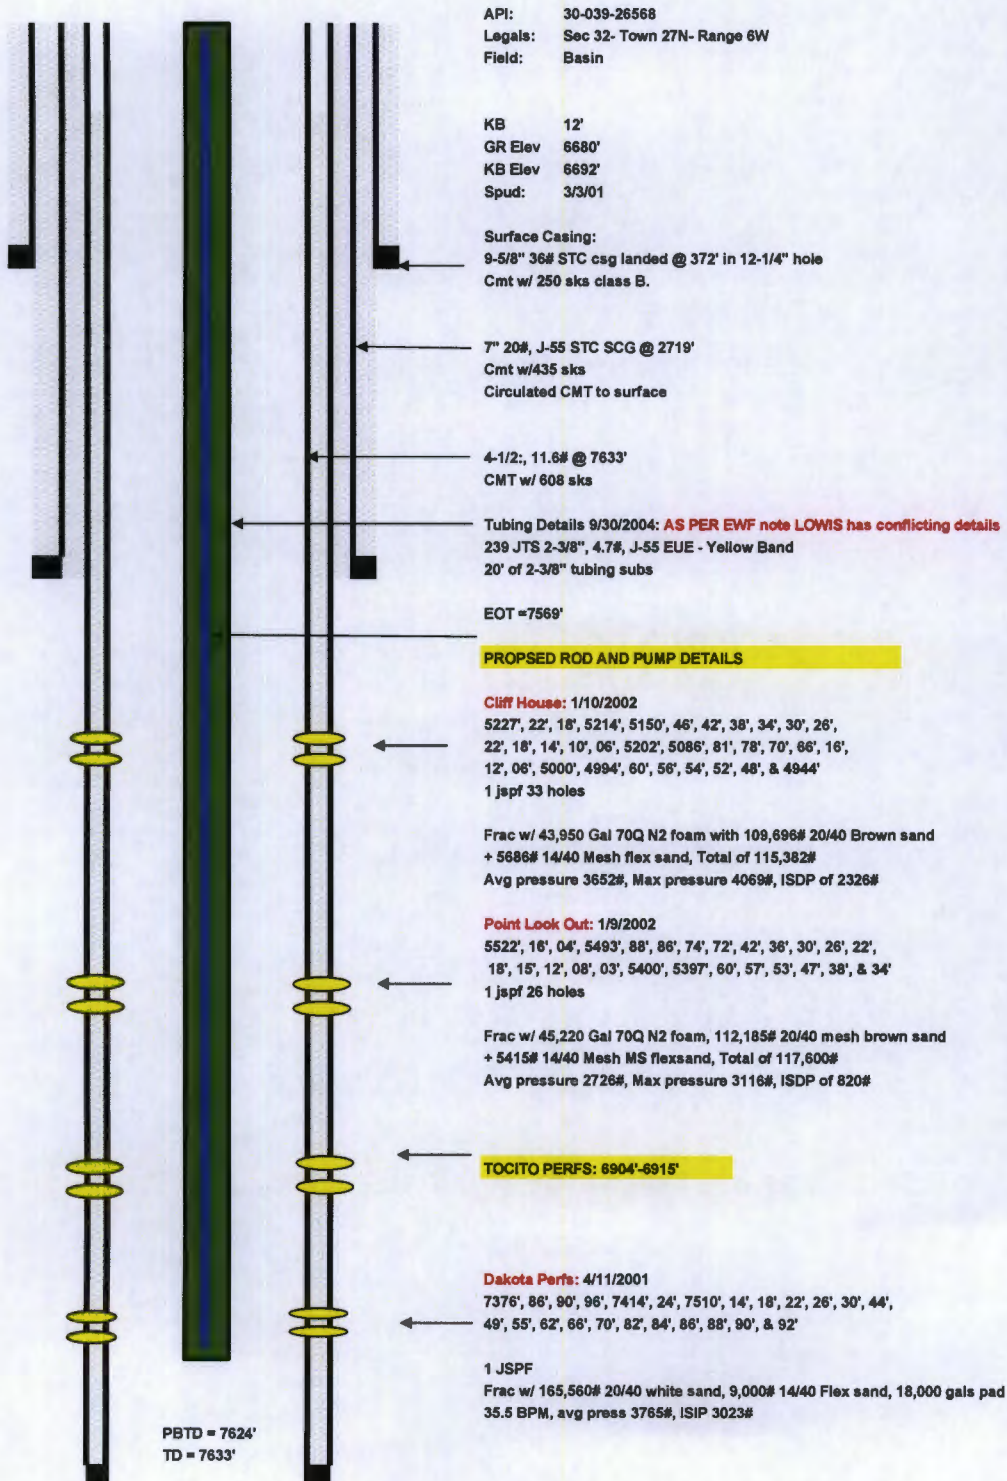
API: 30-039-26568
Legals: Sec 32- Town 27N- Range 6W
Field: Basin

KB 12'
GR Elev 6680'
KB Elev 6692'
Spud: 3/3/01

Surface Casing:
9-5/8" 36# STC csg landed @ 372' in 12-1/4" hole
Cmt w/ 250 sks class B.

7" 20#, J-55 STC SCG @ 2719'
Cmt w/435 sks
Circulated CMT to surface

4-1/2:, 11.6# @ 7633'
CMT w/ 608 sks

Tubing Details 9/30/2004: AS PER EWF note LOWIS has conflicting details
239 JTS 2-3/8", 4.7#, J-55 EUE - Yellow Band
20' of 2-3/8" tubing subs

EOT =7569'

PROPSED ROD AND PUMP DETAILS

Cliff House: 1/10/2002
5227', 22', 18', 5214', 5150', 46', 42', 38', 34', 30', 26', 22', 18', 14', 10', 06', 5202', 5086', 81', 78', 70', 66', 16', 12', 06', 5000', 4994', 60', 56', 54', 52', 48', & 4944'
1 jspf 33 holes

Frac w/ 43,950 Gal 70Q N2 foam with 109,696# 20/40 Brown sand + 5686# 14/40 Mesh flex sand, Total of 115,382#
Avg pressure 3652#, Max pressure 4069#, ISDP of 2326#

Point Look Out: 1/9/2002
5522', 16', 04', 5493', 88', 86', 74', 72', 42', 36', 30', 26', 22', 18', 15', 12', 08', 03', 5400', 5397', 60', 57', 53', 47', 38', & 34'
1 jspf 26 holes

Frac w/ 45,220 Gal 70Q N2 foam, 112,185# 20/40 mesh brown sand + 5415# 14/40 Mesh MS flexsand, Total of 117,600#
Avg pressure 2726#, Max pressure 3116#, ISDP of 820#

TOCITO PERFS: 6904'-6915'

Dakota Perfs: 4/11/2001
7376', 86', 90', 96', 7414', 24', 7510', 14', 18', 22', 26', 30', 44', 49', 55', 62', 66', 70', 82', 84', 86', 88', 90', & 92'

1 JSPF
Frac w/ 165,560# 20/40 white sand, 9,000# 14/40 Flex sand, 18,000 gals pad
35.5 BPM, avg press 3765#, ISIP 3023#

PBTD = 7624'
TD = 7633'